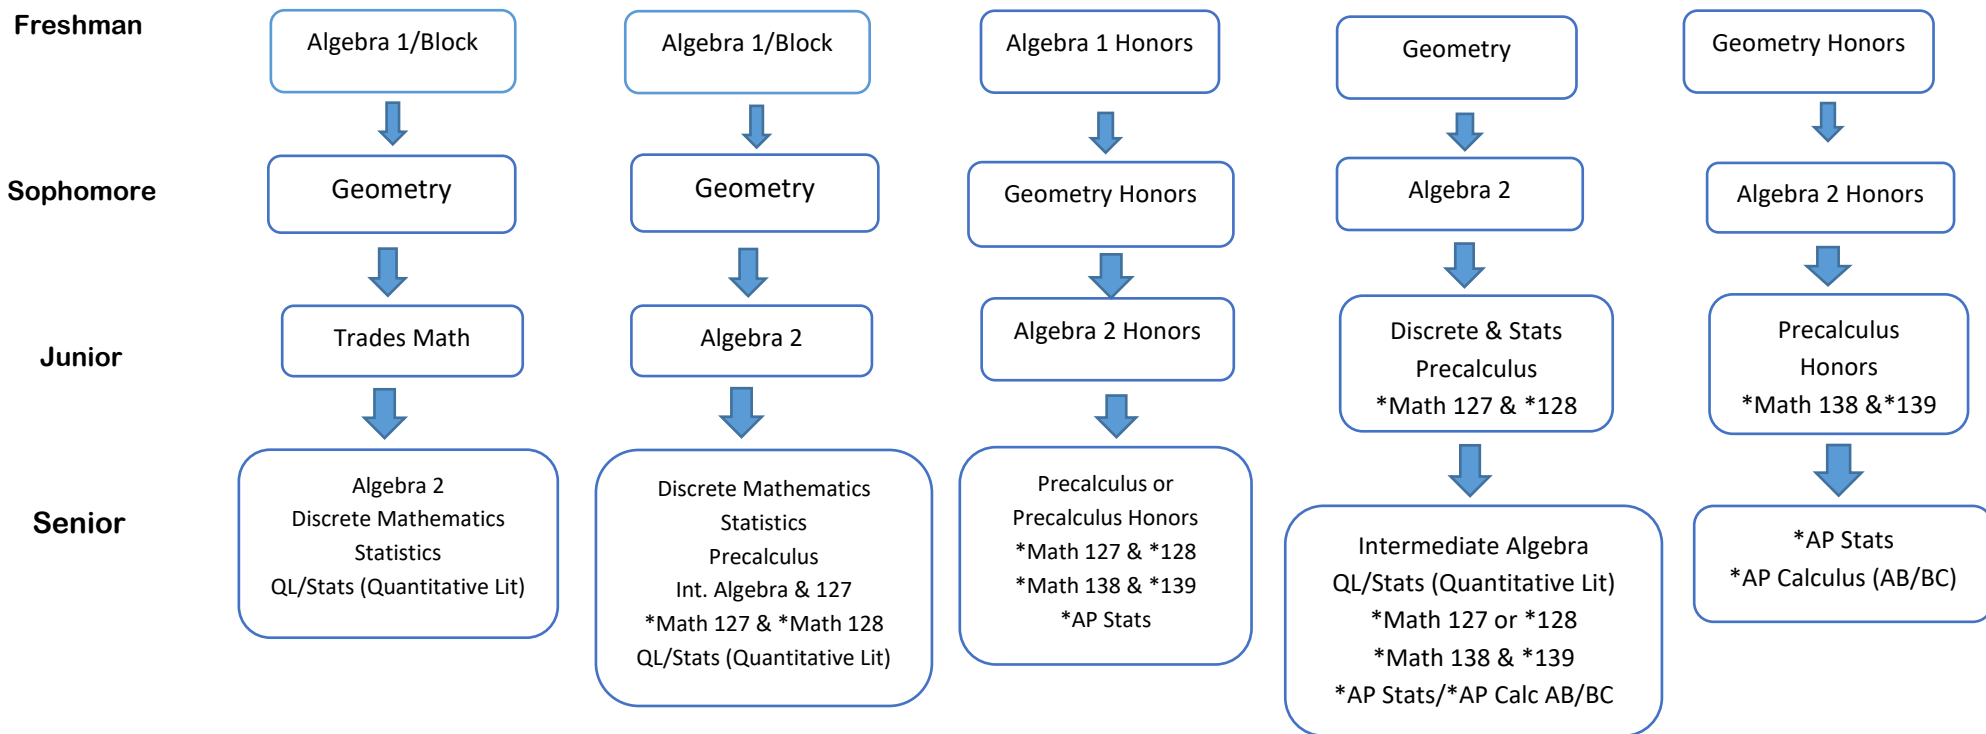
Freshman

Sophomore

Junior

Senior

Algebra 1/Block

Geometry

Trades Math

Algebra 2
Discrete Mathematics
Statistics
QL/Stats (Quantitative Lit)

Algebra 1/Block

Geometry

Algebra 2

Discrete Mathematics
Statistics
Precalculus
Int. Algebra & 127
*Math 127 & *Math 128
QL/Stats (Quantitative Lit)

Algebra 1 Honors

Geometry Honors

Algebra 2 Honors

Precalculus or
Precalculus Honors
*Math 127 & *128
*Math 138 & *139
*AP Stats

Geometry

Algebra 2

Discrete & Stats
Precalculus
*Math 127 & *128

Intermediate Algebra
QL/Stats (Quantitative Lit)
*Math 127 or *128
*Math 138 & *139
*AP Stats/*AP Calc AB/BC

Geometry Honors

Algebra 2 Honors

Precalculus
Honors
*Math 138 &*139

*AP Stats
*AP Calculus (AB/BC)